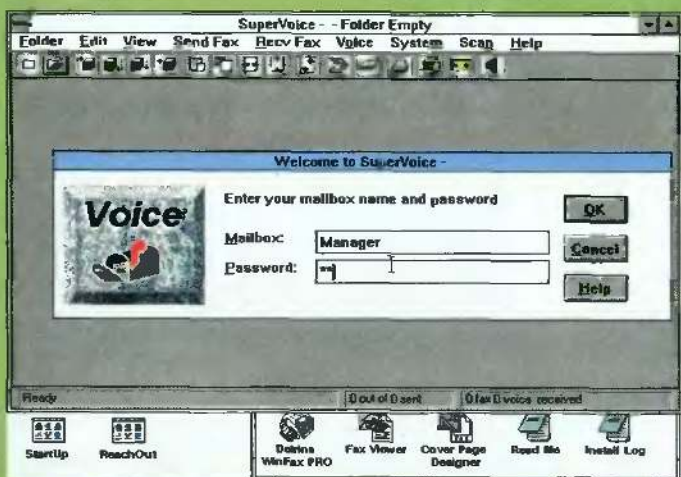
SuperVoice - - Folder Empty

Folder Edit View Send Fax Recv Fax Voice System Scan Help

Welcome to SuperVoice -

Voice

Enter your mailbox name and password

Mailbox: Manager

Password: **

OK

Cancel

Help

Ready

0 out of 0 sent

0 fax 0 voice received

StartUp

ReachOut

Delrina WinFax PRO

Fax Viewer

Cover Page Designer

Read Me

Install Log